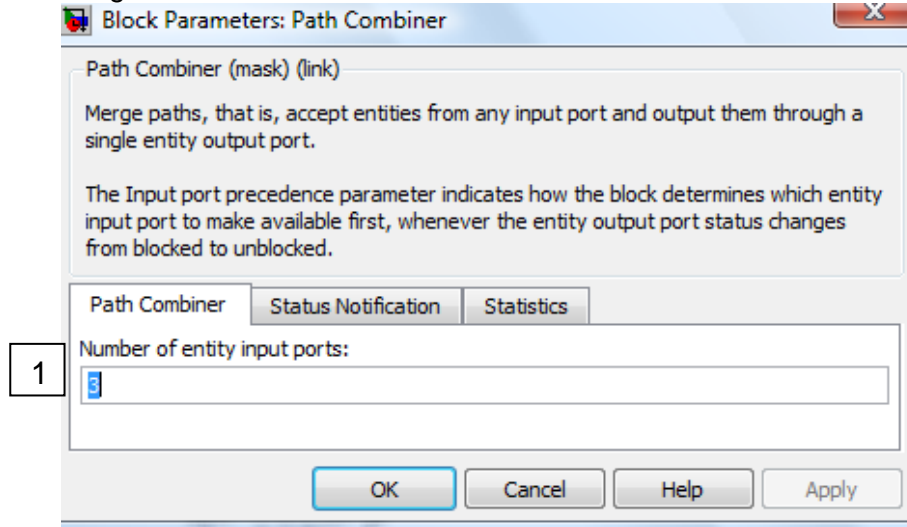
Block Parameters: Path Combiner

Path Combiner (mask) (link)

Merge paths, that is, accept entities from any input port and output them through a single entity output port.

The Input port precedence parameter indicates how the block determines which entity input port to make available first, whenever the entity output port status changes from blocked to unblocked.

Path Combiner | Status Notification | Statistics

1

Number of entity input ports:

3

OK | Cancel | Help | Apply